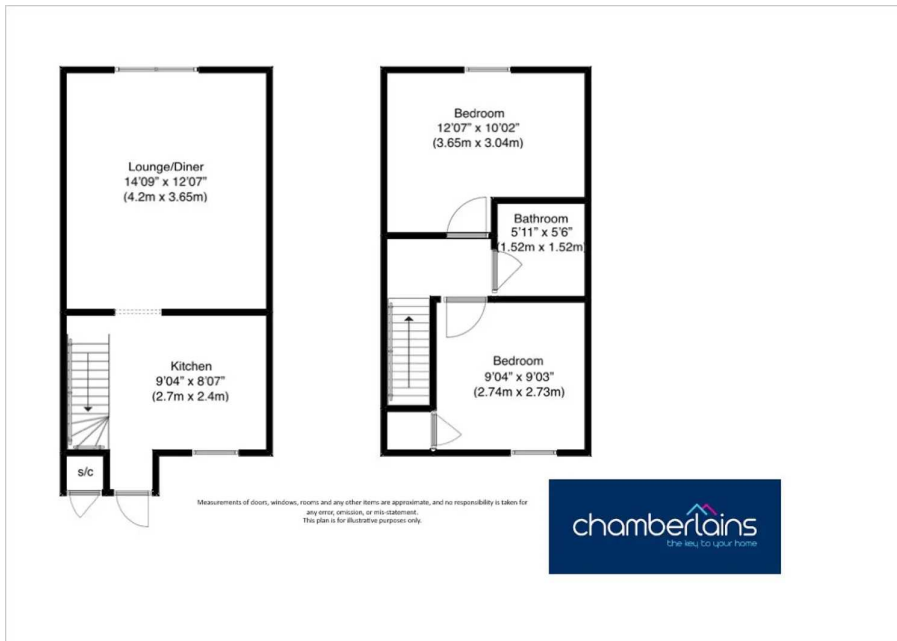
Lounge/Diner
14'09" x 12'07"
(4.2m x 3.65m)

Kitchen
9'04" x 8'07"
(2.7m x 2.4m)

s/c

Bedroom
12'07" x 10'02"
(3.65m x 3.04m)

Bathroom
5'11" x 5'6"
(1.52m x 1.52m)

Bedroom
9'04" x 9'03"
(2.74m x 2.73m)

Measurements of doors, windows, rooms and any other items are approximate, and no responsibility is taken for any error, omission, or mis-statement.
This plan is for illustrative purposes only.

chamberlains
the key to your home